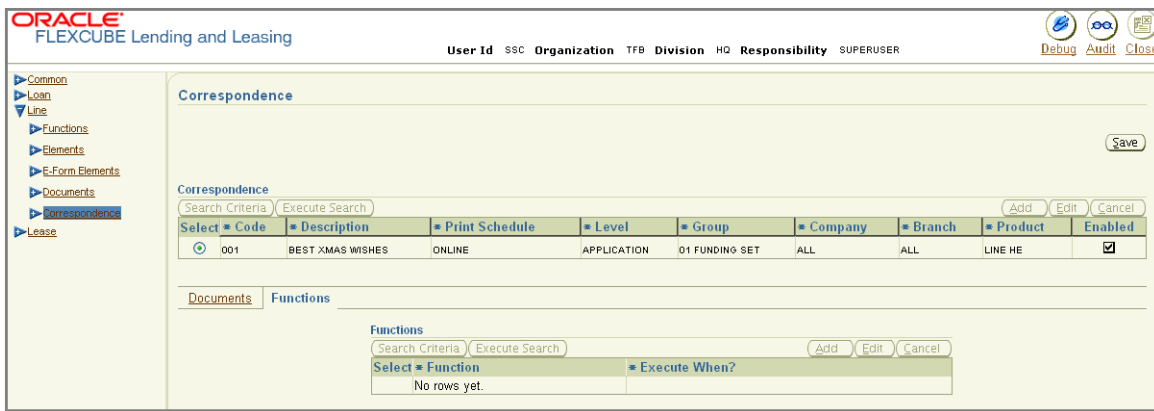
ORACLE
FLEXCUBE Lending and Leasing

User Id SSC Organization TFB Division HQ Responsibility SUPERUSER

Debug Audit Close

Common
Loan
Line
Functions
Elements
E-Form Elements
Documents
Correspondence
Lease

Correspondence

Save

Correspondence

Search Criteria Execute Search

Add Edit Cancel

| Select | * Code | * Description | * Print Schedule | * Level | * Group | * Company | * Branch | * Product | Enabled |
|---|---|---|---|---|---|---|---|---|---|
| ⦿ | 001 | BEST XMAS WISHES | ONLINE | APPLICATION | 01 FUNDING SET | ALL | ALL | LINE HE | ☑ |

Documents Functions

Functions

Search Criteria Execute Search

Add Edit Cancel

| Select | * Function | * Execute When? |
|---|---|---|
| | No rows yet. | |